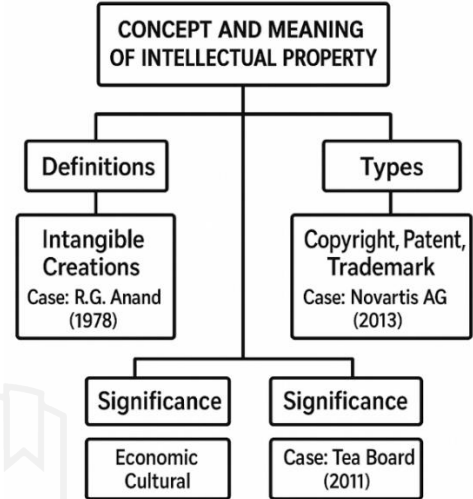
CONCEPT AND MEANING OF INTELLECTUAL PROPERTY

Definitions

Intangible Creations
Case: R.G. Anand (1978)

Types

Copyright, Patent, Trademark
Case: Novartis AG (2013)

Significance

Economic
Cultural

Significance

Case: Tea Board (2011)